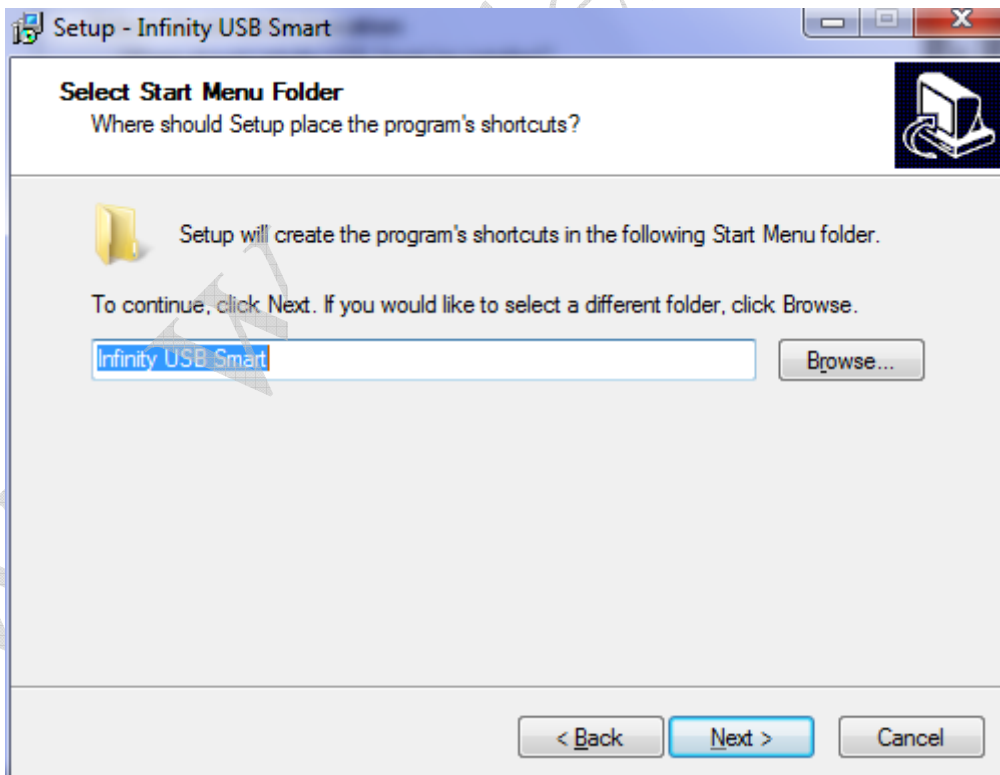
Setup - Infinity USB Smart

Select Start Menu Folder
Where should Setup place the program's shortcuts?

Setup will create the program's shortcuts in the following Start Menu folder.

To continue, click Next. If you would like to select a different folder, click Browse.

Infinity USB Smart

Browse...

< Back

Next >

Cancel